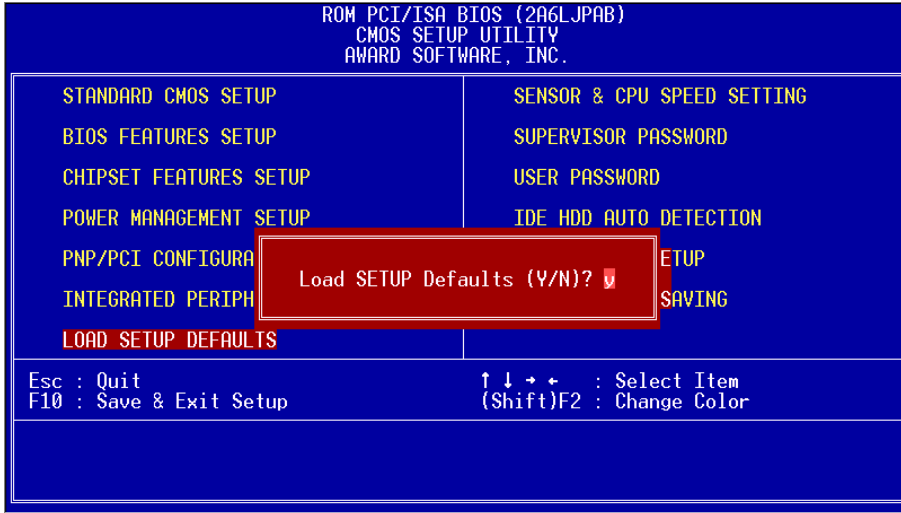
ROM PCI/ISA BIOS (2A6LJPAB)
CMOS SETUP UTILITY
AWARD SOFTWARE, INC.

STANDARD CMOS SETUP

BIOS FEATURES SETUP

CHIPSET FEATURES SETUP

POWER MANAGEMENT SETUP

PNP/PCI CONFIGURA

INTEGRATED PERIPH

LOAD SETUP DEFAULTS

SENSOR & CPU SPEED SETTING

SUPERVISOR PASSWORD

USER PASSWORD

IDE HDD AUTO DETECTION

ETUP

SAVING

Load SETUP Defaults (Y/N)? y

Esc : Quit
F10 : Save & Exit Setup

↑ ↓ → ← : Select Item
(Shift)F2 : Change Color